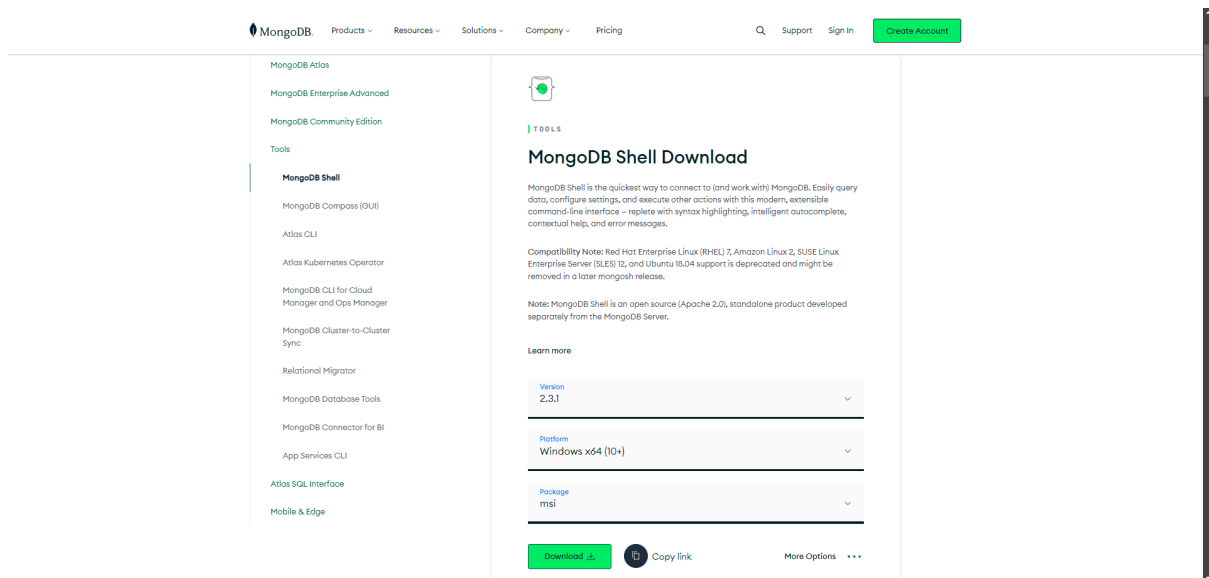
MongoDB. Products Resources Solutions Company Pricing

Support Sign In Create Account

MongoDB Atlas

MongoDB Enterprise Advanced

MongoDB Community Edition

Tools

MongoDB Shell

MongoDB Compass (GUI)

Atlas CLI

Atlas Kubernetes Operator

MongoDB CLI for Cloud Manager and Ops Manager

MongoDB Cluster-to-Cluster Sync

Relational Migrator

MongoDB Database Tools

MongoDB Connector for BI

App Services CLI

Atlas SQL Interface

Mobile & Edge

TOOLS

MongoDB Shell Download

MongoDB Shell is the quickest way to connect to (and work with) MongoDB. Easily query data, configure settings, and execute other actions with this modern, extensible command-line interface – replete with syntax highlighting, intelligent autocomplete, contextual help, and error messages.

Compatibility Note: Red Hat Enterprise Linux (RHEL) 7, Amazon Linux 2, SUSE Linux Enterprise Server (SLES) 12, and Ubuntu 18.04 support is deprecated and might be removed in a later mongosh release.

Note: MongoDB Shell is an open source (Apache 2.0), standalone product developed separately from the MongoDB Server.

Learn more

Version
2.3.1

Platform
Windows x64 (10+)

Package
msi

Download

Copy link

More Options